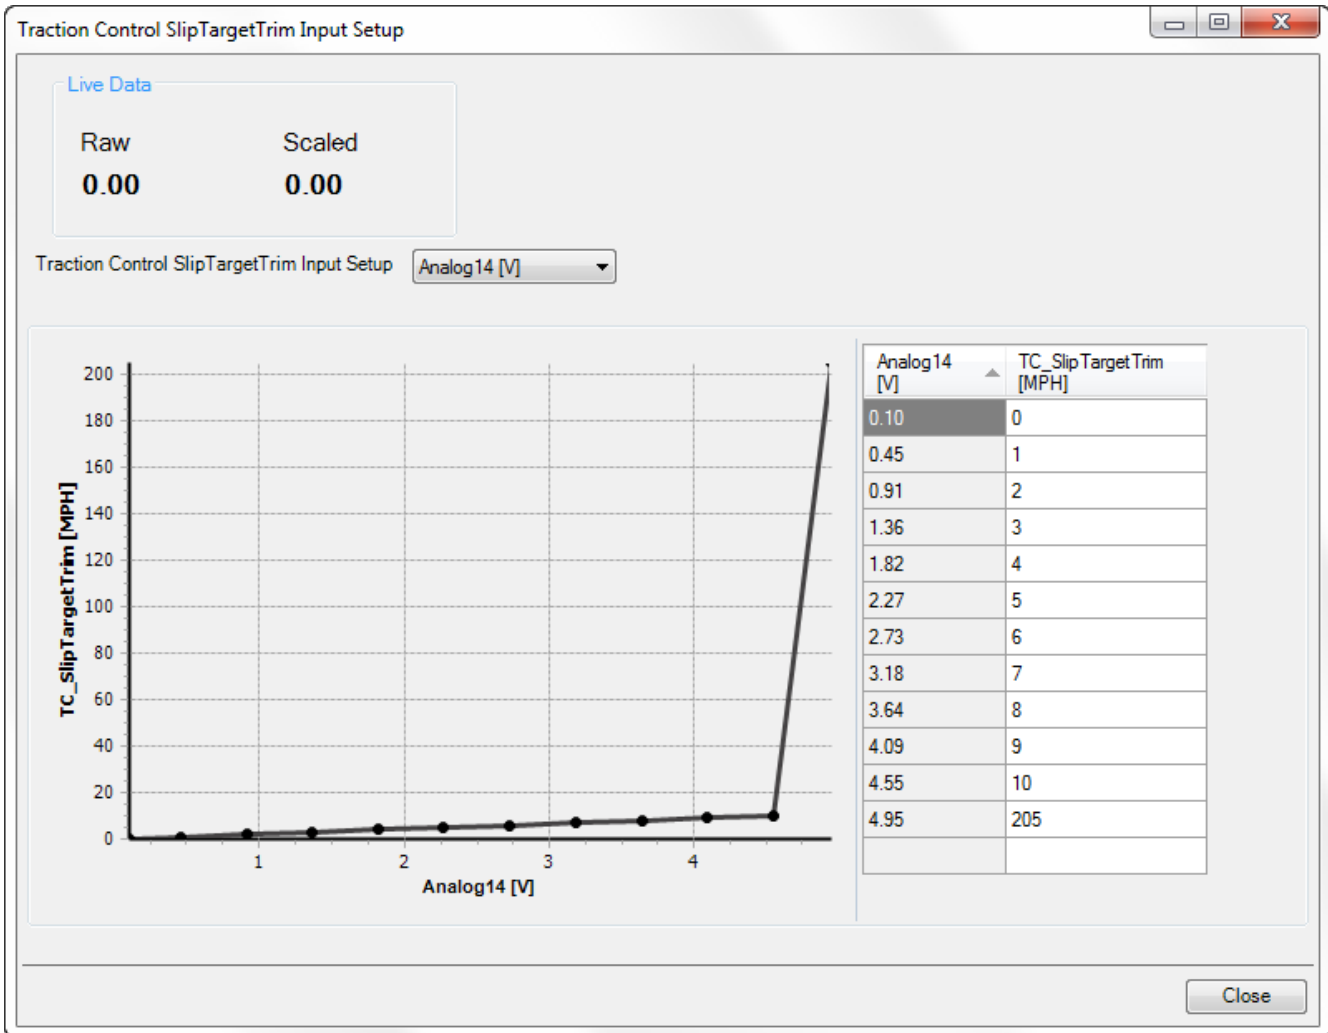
Traction Control SlipTargetTrim Input Setup

Live Data

Raw
0.00

Scaled
0.00

Traction Control SlipTargetTrim Input Setup Analog14 [V]

TC_SlipTargetTrim [MPH]

200
180
160
140
120
100
80
60
40
20
0

1 2 3 4

Analog14 [V]

| Analog14 [V] | TC_SlipTargetTrim [MPH] |
|---|---|
| 0.10 | 0 |
| 0.45 | 1 |
| 0.91 | 2 |
| 1.36 | 3 |
| 1.82 | 4 |
| 2.27 | 5 |
| 2.73 | 6 |
| 3.18 | 7 |
| 3.64 | 8 |
| 4.09 | 9 |
| 4.55 | 10 |
| 4.95 | 205 |
| | |

Close